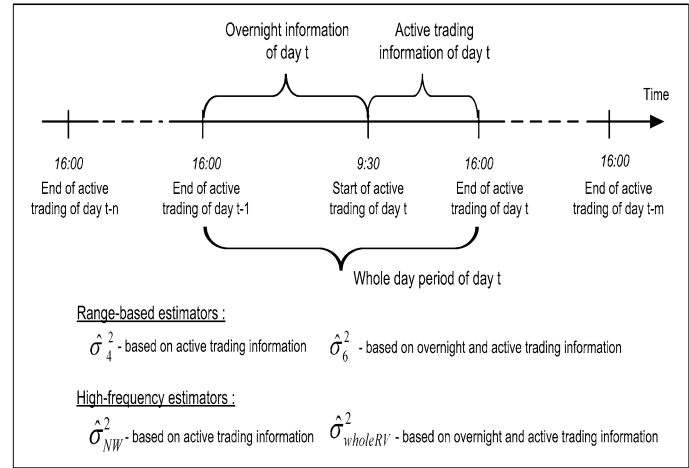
Overnight information of day t

Active trading information of day t

Time

16:00
End of active trading of day t-n

16:00
End of active trading of day t-1

9:30
Start of active trading of day t

16:00
End of active trading of day t

16:00
End of active trading of day t-m

Whole day period of day t

Range-based estimators :

$\hat{\sigma}_4^2$ - based on active trading information $\hat{\sigma}_6^2$ - based on overnight and active trading information

High-frequency estimators :

$\hat{\sigma}_{NW}^2$ - based on active trading information $\hat{\sigma}_{wholeRV}^2$ - based on overnight and active trading information